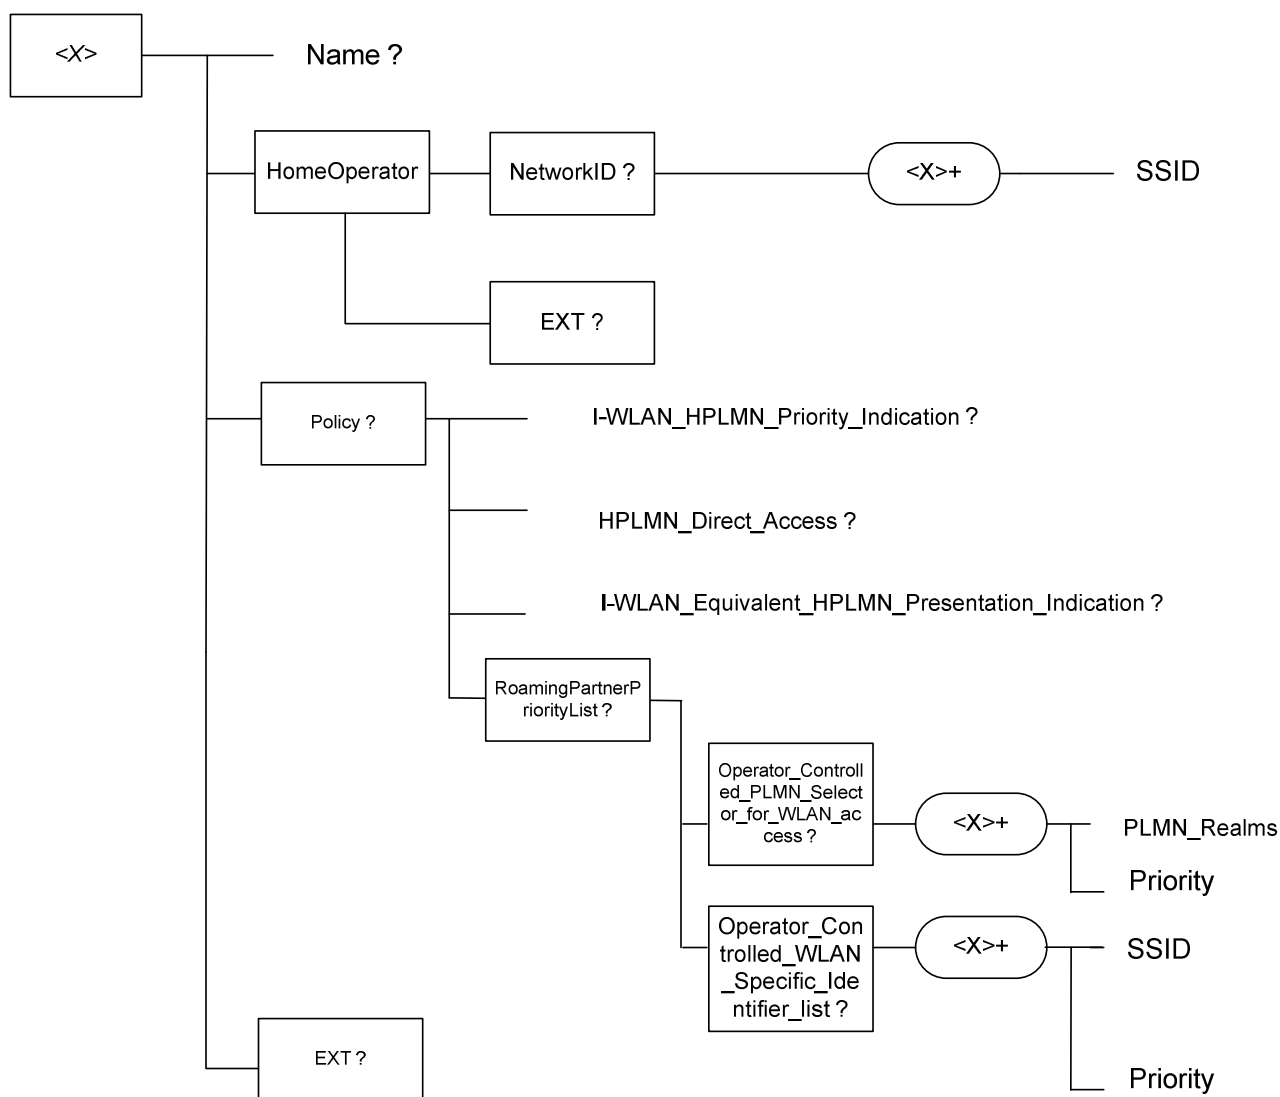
<X>

Name ?

HomeOperator

NetworkID ?

<X>+

SSID

EXT ?

Policy ?

I-WLAN_HPLMN_Priority_Indication ?

HPLMN_Direct_Access ?

I-WLAN_Equivalent_HPLMN_Presentation_Indication ?

RoamingPartnerPriorityList ?

Operator_Controlled_PLMN_Selector_for_WLAN_access ?

<X>+

PLMN_Realms

Priority

Operator_Controlled_WLAN_Specific_Identifier_list ?

<X>+

SSID

Priority

EXT ?